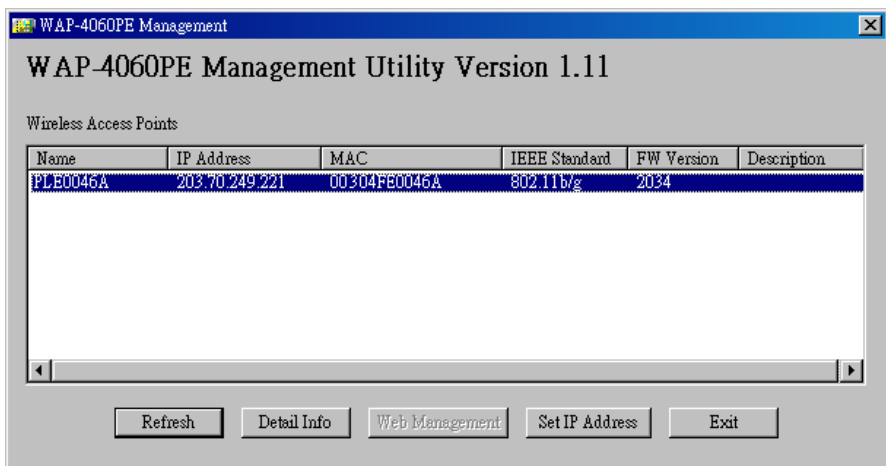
WAP-4060PE Management

WAP-4060PE Management Utility Version 1.11

Wireless Access Points

| Name | IP Address | MAC | IEEE Standard | FW Version | Description |
|---|---|---|---|---|---|
| PLE0046A | 203.70.249.221 | 00304FE0046A | 802.11b/g | 2034 | |

Refresh Detail Info Web Management Set IP Address Exit